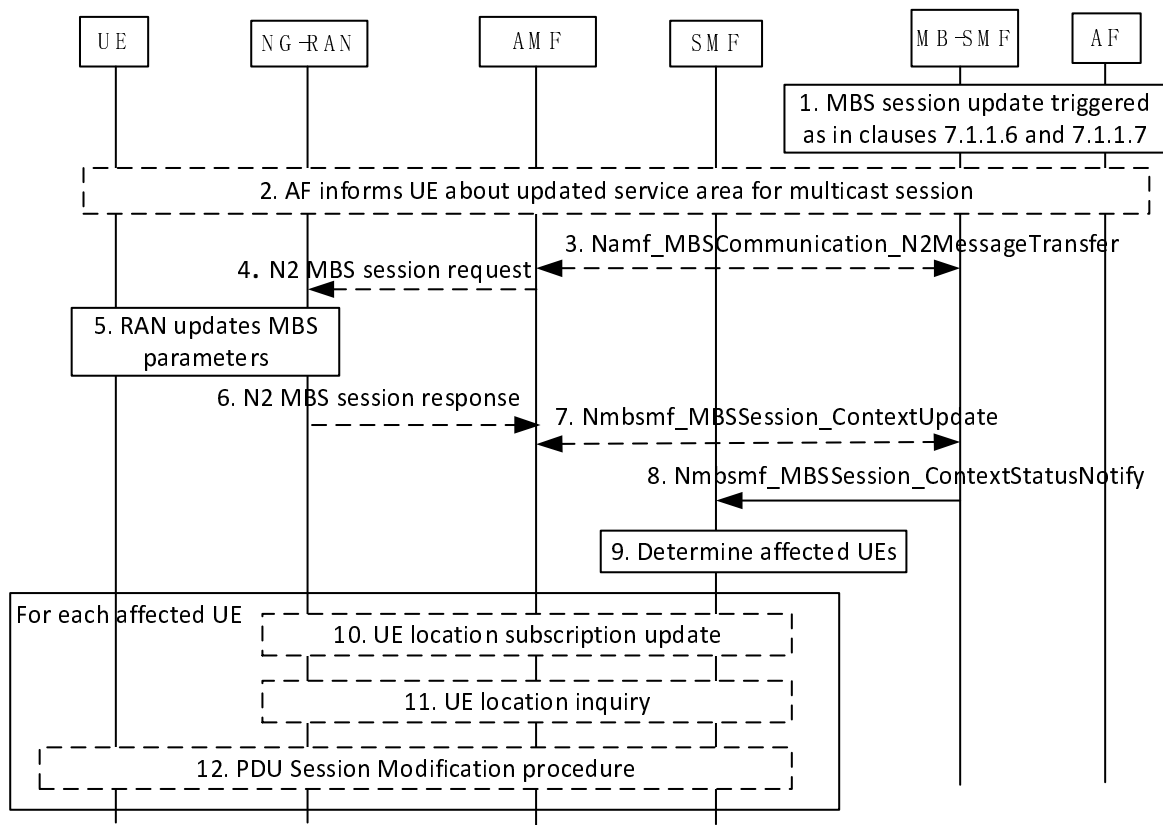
UE

NG-RAN

AMF

SMF

MB-SMF

AF

1. MBS session update triggered as in clauses 7.1.1.6 and 7.1.1.7

2. AF informs UE about updated service area for multicast session

3. Namf_MBSCommunication_N2MessageTransfer

4. N2 MBS session request

5. RAN updates MBS parameters

6. N2 MBS session response

7. Nmbsmf_MBSSession_ContextUpdate

8. Nmbsmf_MBSSession_ContextStatusNotify

9. Determine affected UEs

For each affected UE

10. UE location subscription update

11. UE location inquiry

12. PDU Session Modification procedure